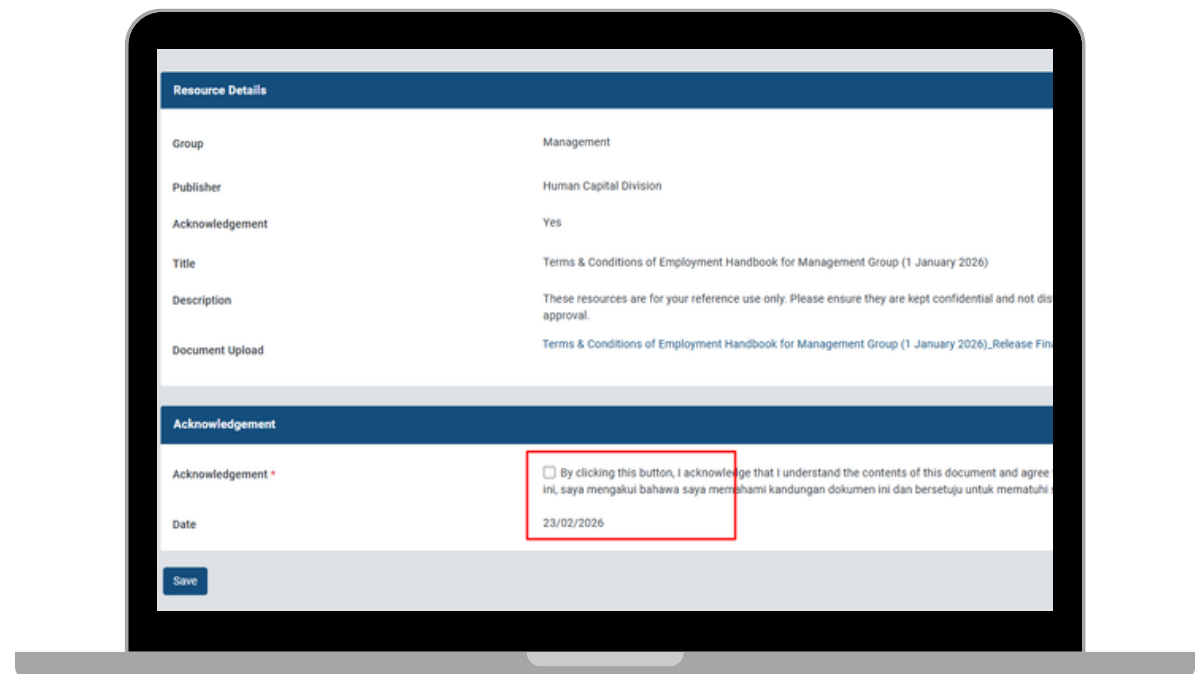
Resource Details

Group
Management

Publisher
Human Capital Division

Acknowledgement
Yes

Title
Terms & Conditions of Employment Handbook for Management Group (1 January 2026)

Description
These resources are for your reference use only. Please ensure they are kept confidential and not dis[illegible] approval.

Document Upload
Terms & Conditions of Employment Handbook for Management Group (1 January 2026)_Release Fin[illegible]

Acknowledgement

Acknowledgement *
By clicking this button, I acknowledge that I understand the contents of this document and agree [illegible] ini, saya mengakui bahawa saya memahami kandungan dokumen ini dan bersetuju untuk mematuhi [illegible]

Date
23/02/2026

Save